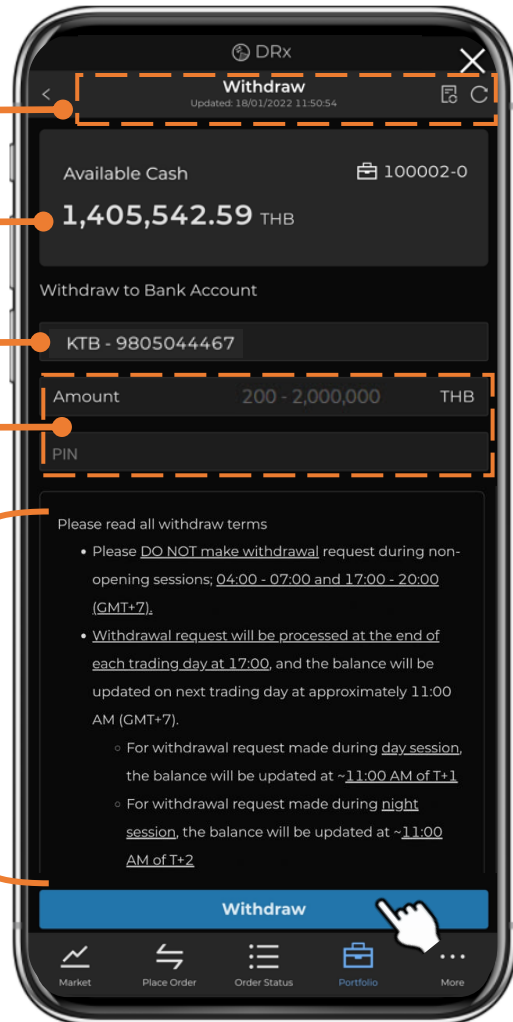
DRx

Withdraw
Updated: 18/01/2022 11:50:54

Available Cash
100002-0
1,405,542.59 THB

Withdraw to Bank Account

KTB - 9805044467

Amount 200 - 2,000,000 THB

PIN

Please read all withdraw terms

- Please DO NOT make withdrawal request during non-opening sessions; 04:00 - 07:00 and 17:00 - 20:00 (GMT+7).
- Withdrawal request will be processed at the end of each trading day at 17:00, and the balance will be updated on next trading day at approximately 11:00 AM (GMT+7).
  - For withdrawal request made during day session, the balance will be updated at ~11:00 AM of T+1
  - For withdrawal request made during night session, the balance will be updated at ~11:00 AM of T+2

Withdraw

Market
Place Order
Order Status
Portfolio
More